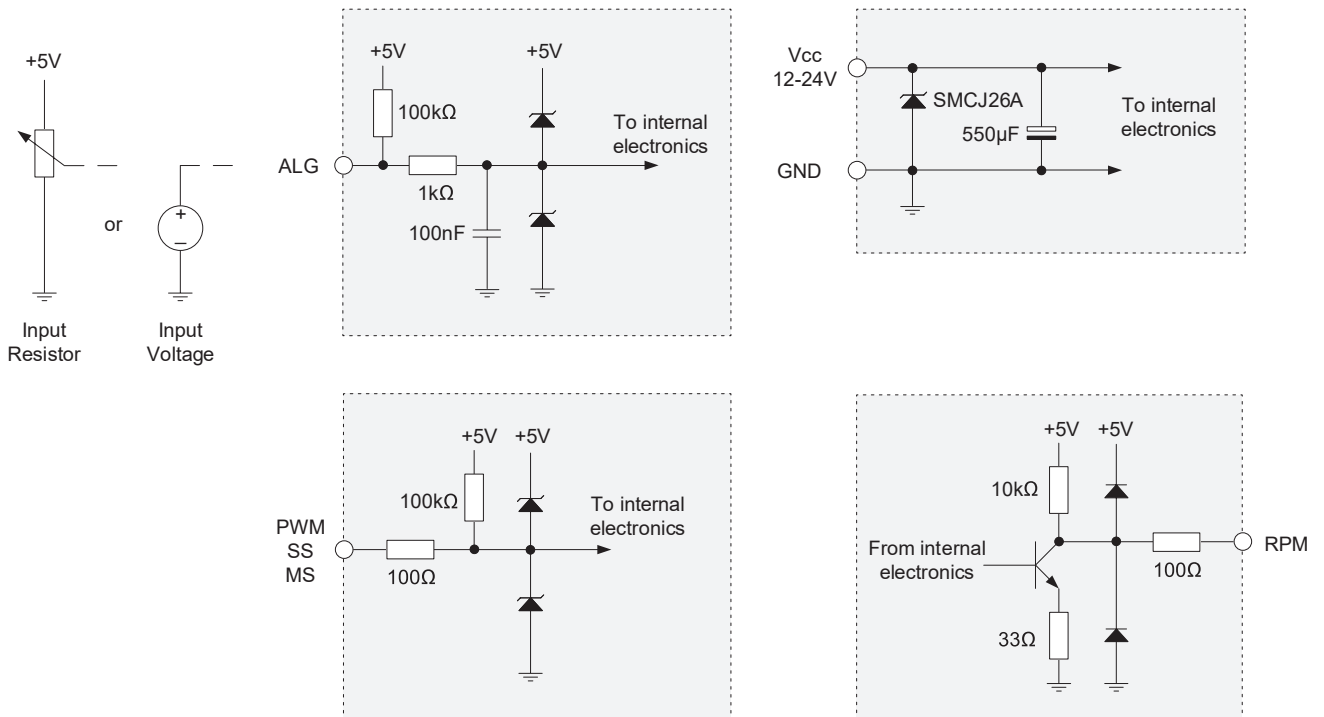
+5V

or

Input Resistor

Input Voltage

+5V

+5V

100kΩ

To internal electronics

ALG

1kΩ

100nF

Vcc 12-24V

SMCJ26A

To internal electronics

550µF

GND

+5V

+5V

100kΩ

To internal electronics

PWM
SS
MS

100Ω

+5V

+5V

10kΩ

From internal electronics

100Ω

RPM

33Ω